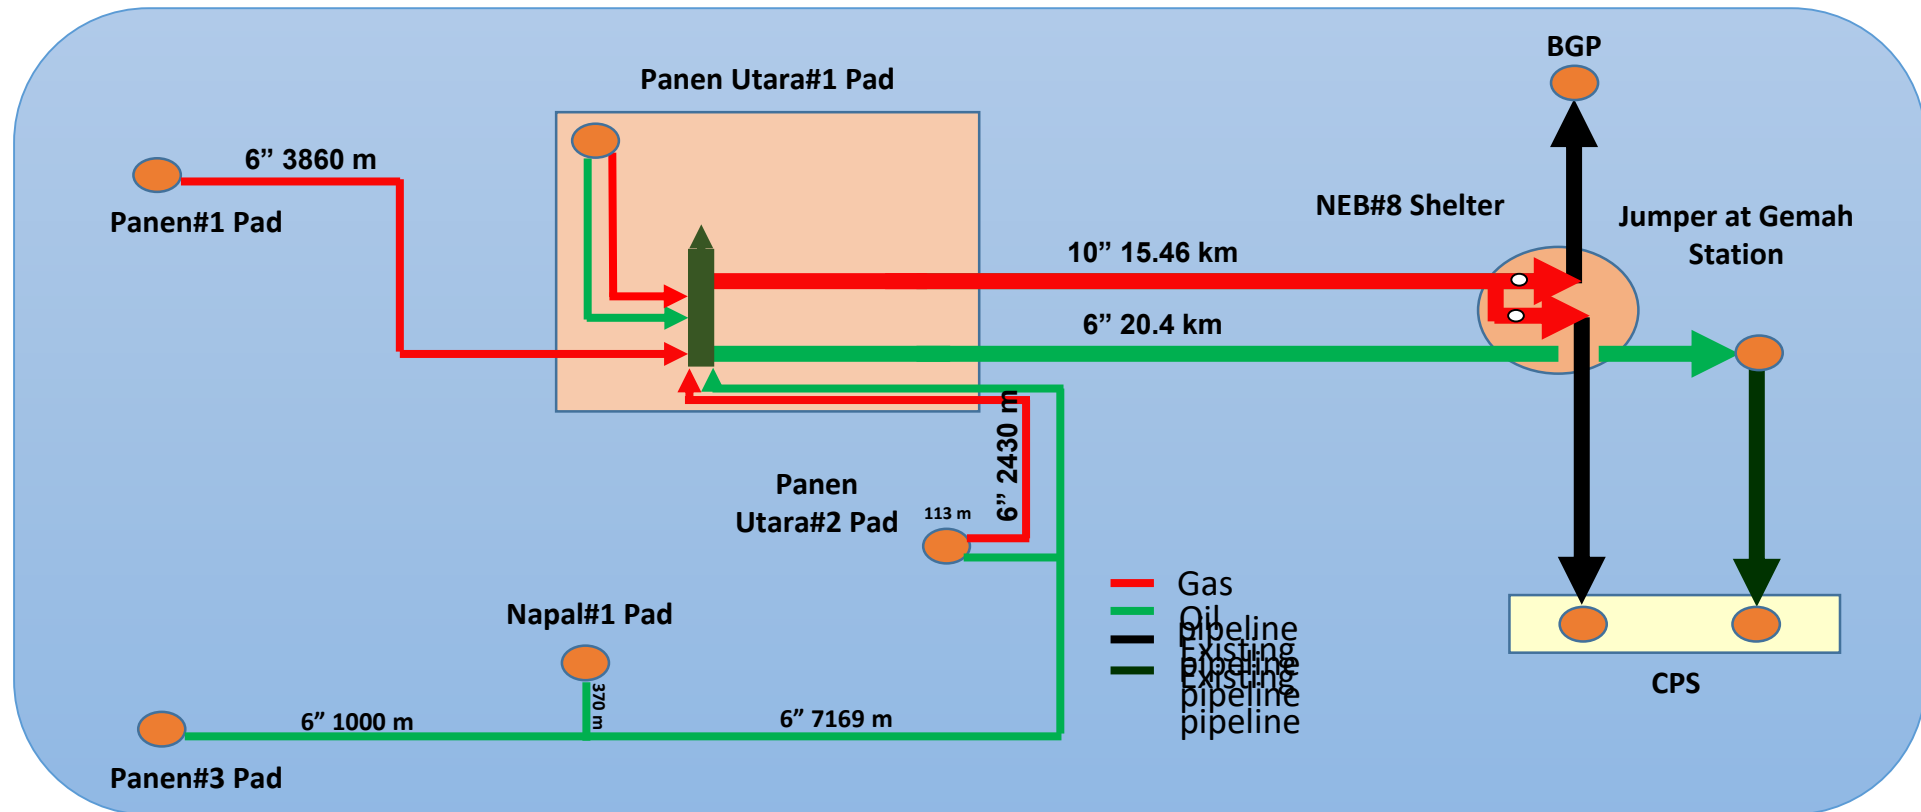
BGP

Panen Utara#1 Pad

6” 3860 m

Panen#1 Pad

NEB#8 Shelter

Jumper at Gemah Station

10” 15.46 km

6” 20.4 km

6” 2430 m

Panen Utara#2 Pad

113 m

Gas
Oil pipeline
Existing pipeline
Existing pipeline
pipeline

Napal#1 Pad

370 m

6” 1000 m

6” 7169 m

Panen#3 Pad

CPS